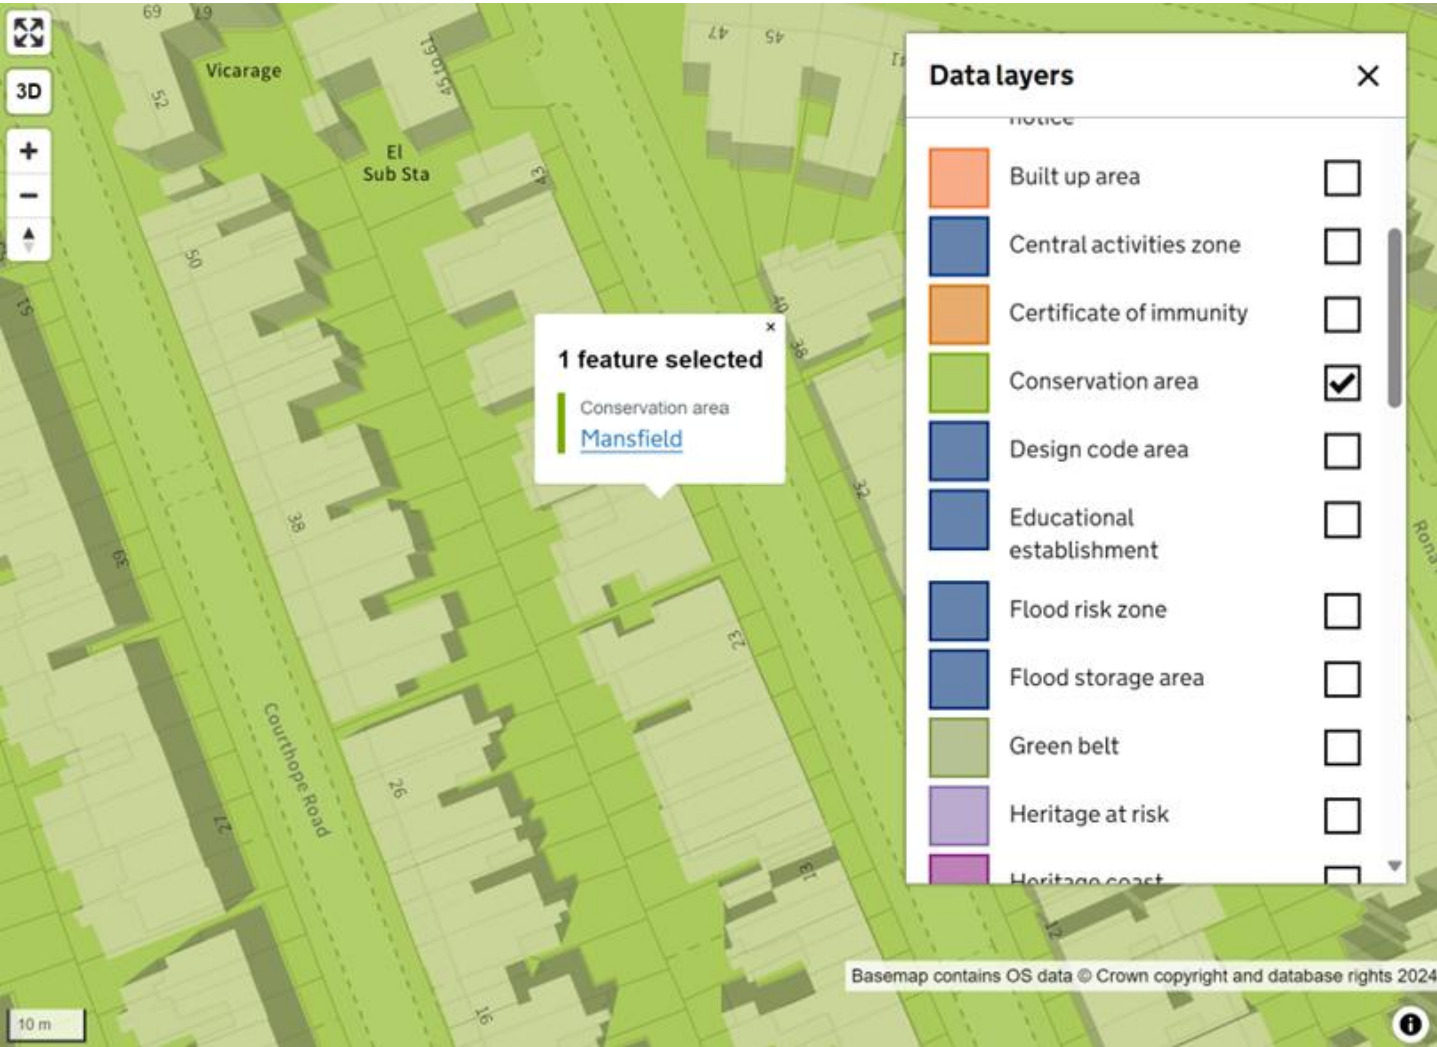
3D

+

−

69

19

Vicarage

52

El
Sub Sta

151a

47

45

43

50

51

40

38

32

38

39

23

26

27

Courthope Road

13

16

12

Rona

1 feature selected

×

Conservation area

Mansfield

Data layers

×

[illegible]

Built up area

Central activities zone

Certificate of immunity

Conservation area

Design code area

Educational establishment

Flood risk zone

Flood storage area

Green belt

Heritage at risk

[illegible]

Basemap contains OS data © Crown copyright and database rights 2024

10 m